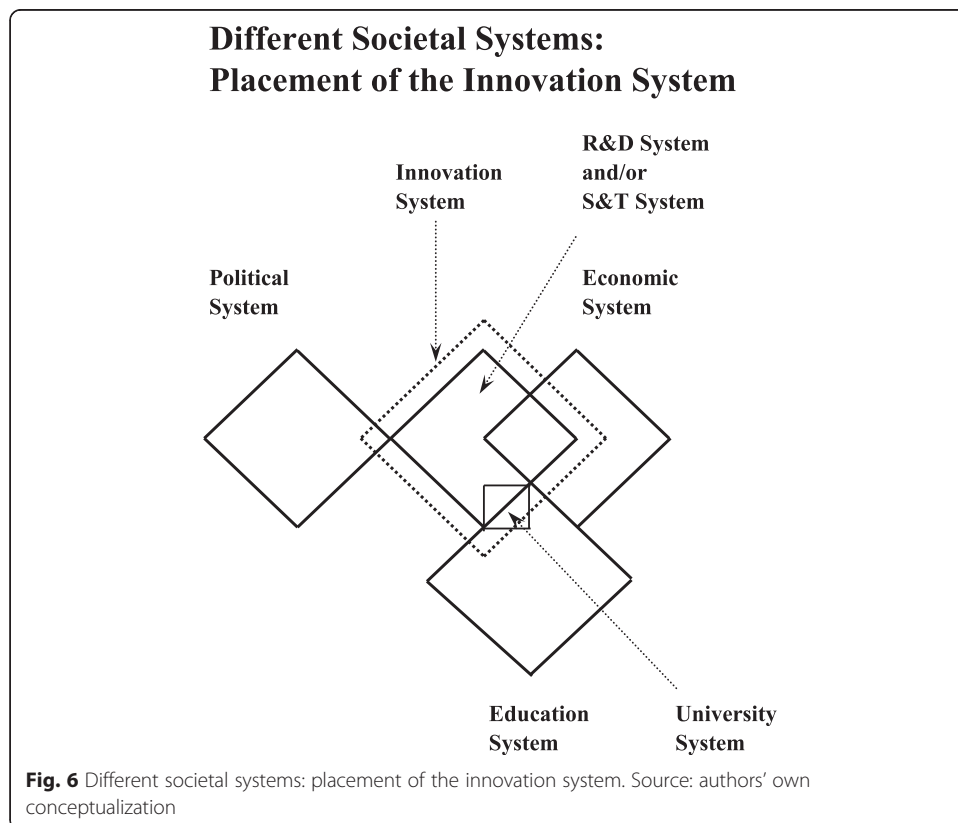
Different Societal Systems:
Placement of the Innovation System

Innovation System

R&D System and/or S&T System

Political System

Economic System

Education System

University System

Fig. 6 Different societal systems: placement of the innovation system. Source: authors' own conceptualization